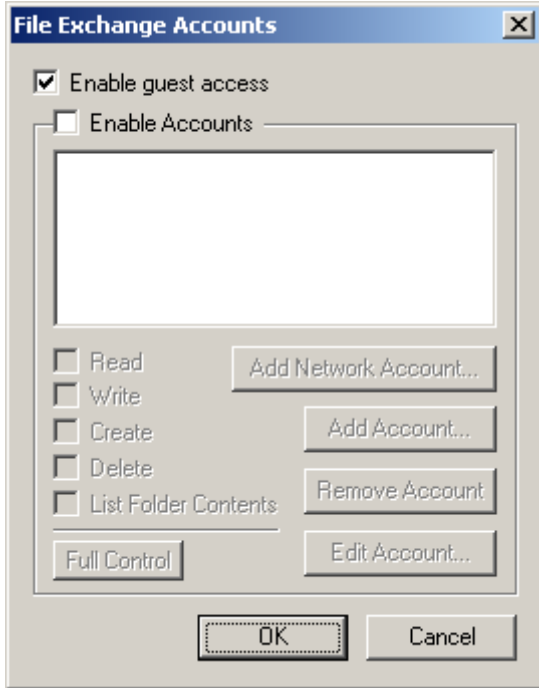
File Exchange Accounts

☑ Enable guest access

☐ Enable Accounts

☐ Read
☐ Write
☐ Create
☐ Delete
☐ List Folder Contents

Add Network Account...
Add Account...
Remove Account
Edit Account...

Full Control

OK
Cancel